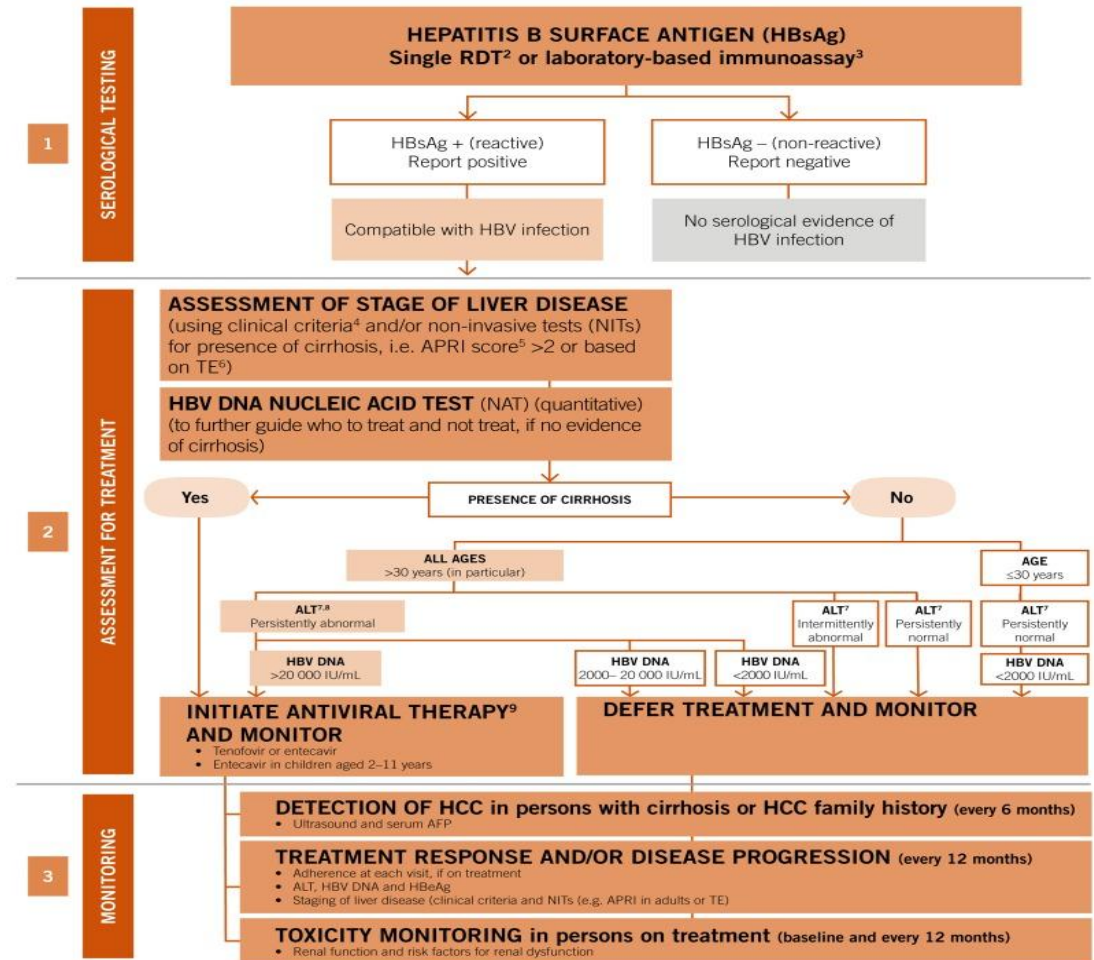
1

SEROLOGICAL TESTING

HEPATITIS B SURFACE ANTIGEN (HBsAg)
Single RDT$^2$ or laboratory-based immunoassay$^3$

HBsAg + (reactive)
Report positive

HBsAg – (non-reactive)
Report negative

Compatible with HBV infection

No serological evidence of HBV infection

2

ASSESSMENT FOR TREATMENT

ASSESSMENT OF STAGE OF LIVER DISEASE
(using clinical criteria$^4$ and/or non-invasive tests (NITs) for presence of cirrhosis, i.e. APRI score$^5$ >2 or based on TE$^6$)

HBV DNA NUCLEIC ACID TEST (NAT) (quantitative)
(to further guide who to treat and not treat, if no evidence of cirrhosis)

Yes

PRESENCE OF CIRRHOSIS

No

ALL AGES
>30 years (in particular)

AGE
≤30 years

ALT$^{7,8}$
Persistently abnormal

ALT$^7$
Intermittently abnormal

ALT$^7$
Persistently normal

ALT$^7$
Persistently normal

HBV DNA
>20 000 IU/mL

HBV DNA
2000– 20 000 IU/mL

HBV DNA
<2000 IU/mL

HBV DNA
<2000 IU/mL

INITIATE ANTIVIRAL THERAPY$^9$ AND MONITOR
• Tenofovir or entecavir
• Entecavir in children aged 2–11 years

DEFER TREATMENT AND MONITOR

3

MONITORING

DETECTION OF HCC in persons with cirrhosis or HCC family history (every 6 months)
• Ultrasound and serum AFP

TREATMENT RESPONSE AND/OR DISEASE PROGRESSION (every 12 months)
• Adherence at each visit, if on treatment
• ALT, HBV DNA and HBeAg
• Staging of liver disease (clinical criteria and NITs (e.g. APRI in adults or TE)

TOXICITY MONITORING in persons on treatment (baseline and every 12 months)
• Renal function and risk factors for renal dysfunction